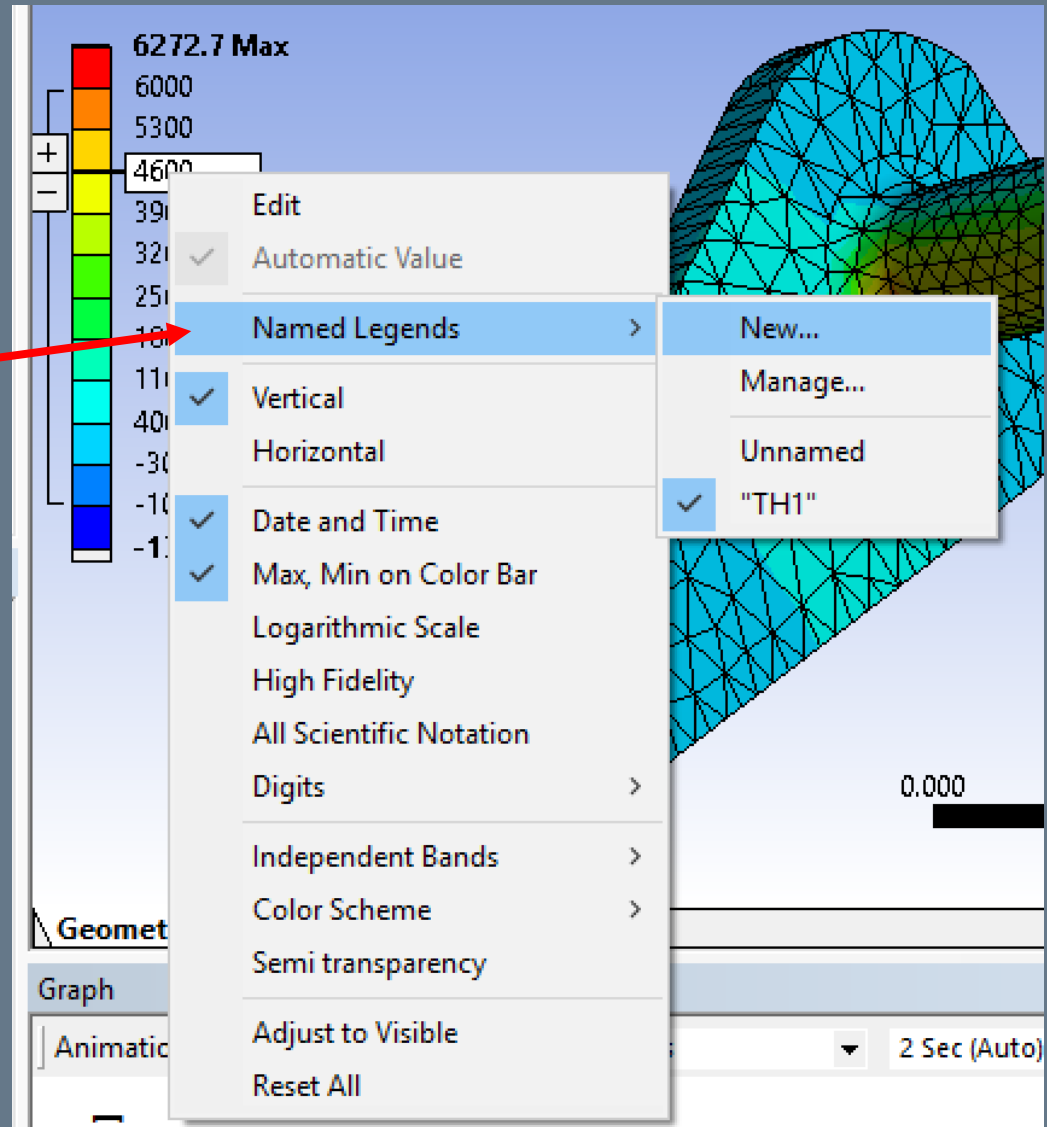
6272.7 Max
6000
5300
4600
39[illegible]
32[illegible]
25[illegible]
18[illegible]
11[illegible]
40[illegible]
-30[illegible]
-10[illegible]
-1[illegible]

Edit
Automatic Value
Named Legends
Vertical
Horizontal
Date and Time
Max, Min on Color Bar
Logarithmic Scale
High Fidelity
All Scientific Notation
Digits
Independent Bands
Color Scheme
Semi transparency
Adjust to Visible
Reset All

New...
Manage...
Unnamed
"TH1"

0.000

Geomet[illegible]
Graph
Animatic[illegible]
2 Sec (Auto)